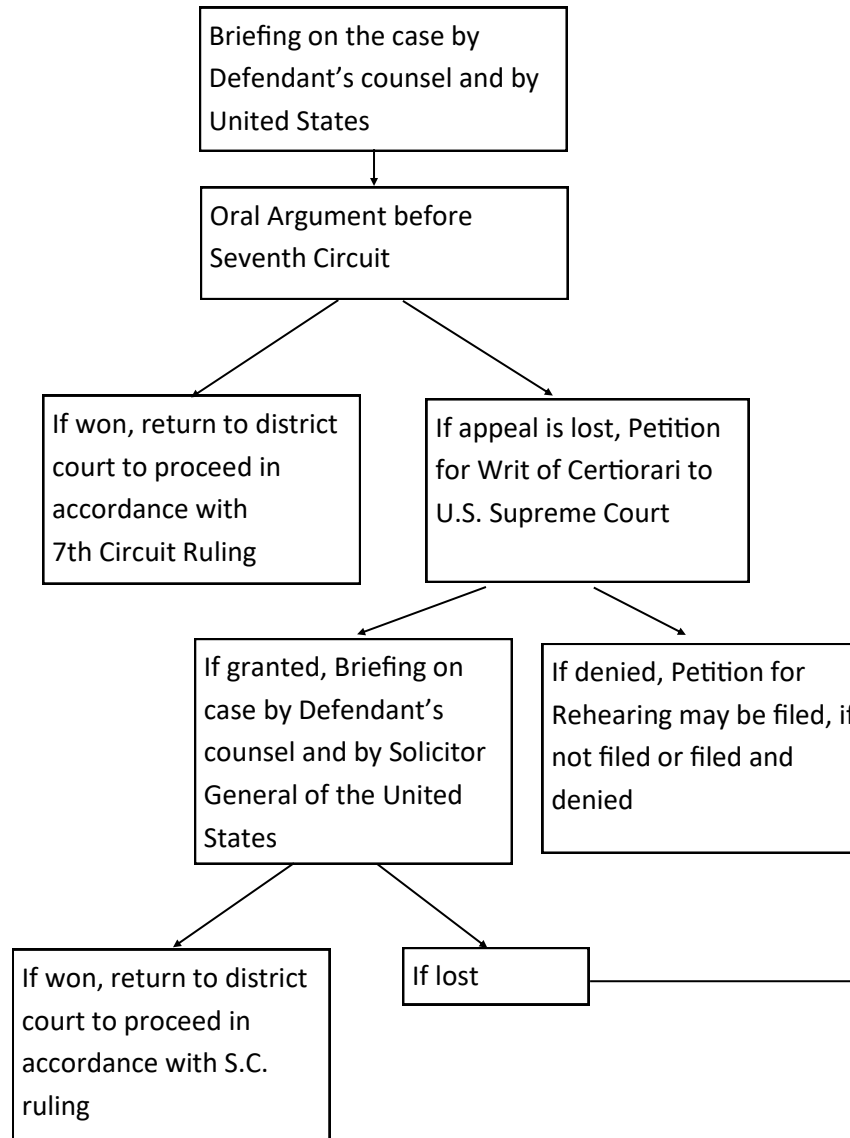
Briefing on the case by Defendant’s counsel and by United States

Oral Argument before Seventh Circuit

If won, return to district court to proceed in accordance with 7th Circuit Ruling

If appeal is lost, Petition for Writ of Certiorari to U.S. Supreme Court

If granted, Briefing on case by Defendant’s counsel and by Solicitor General of the United States

If denied, Petition for Rehearing may be filed, if not filed or filed and denied

If won, return to district court to proceed in accordance with S.C. ruling

If lost